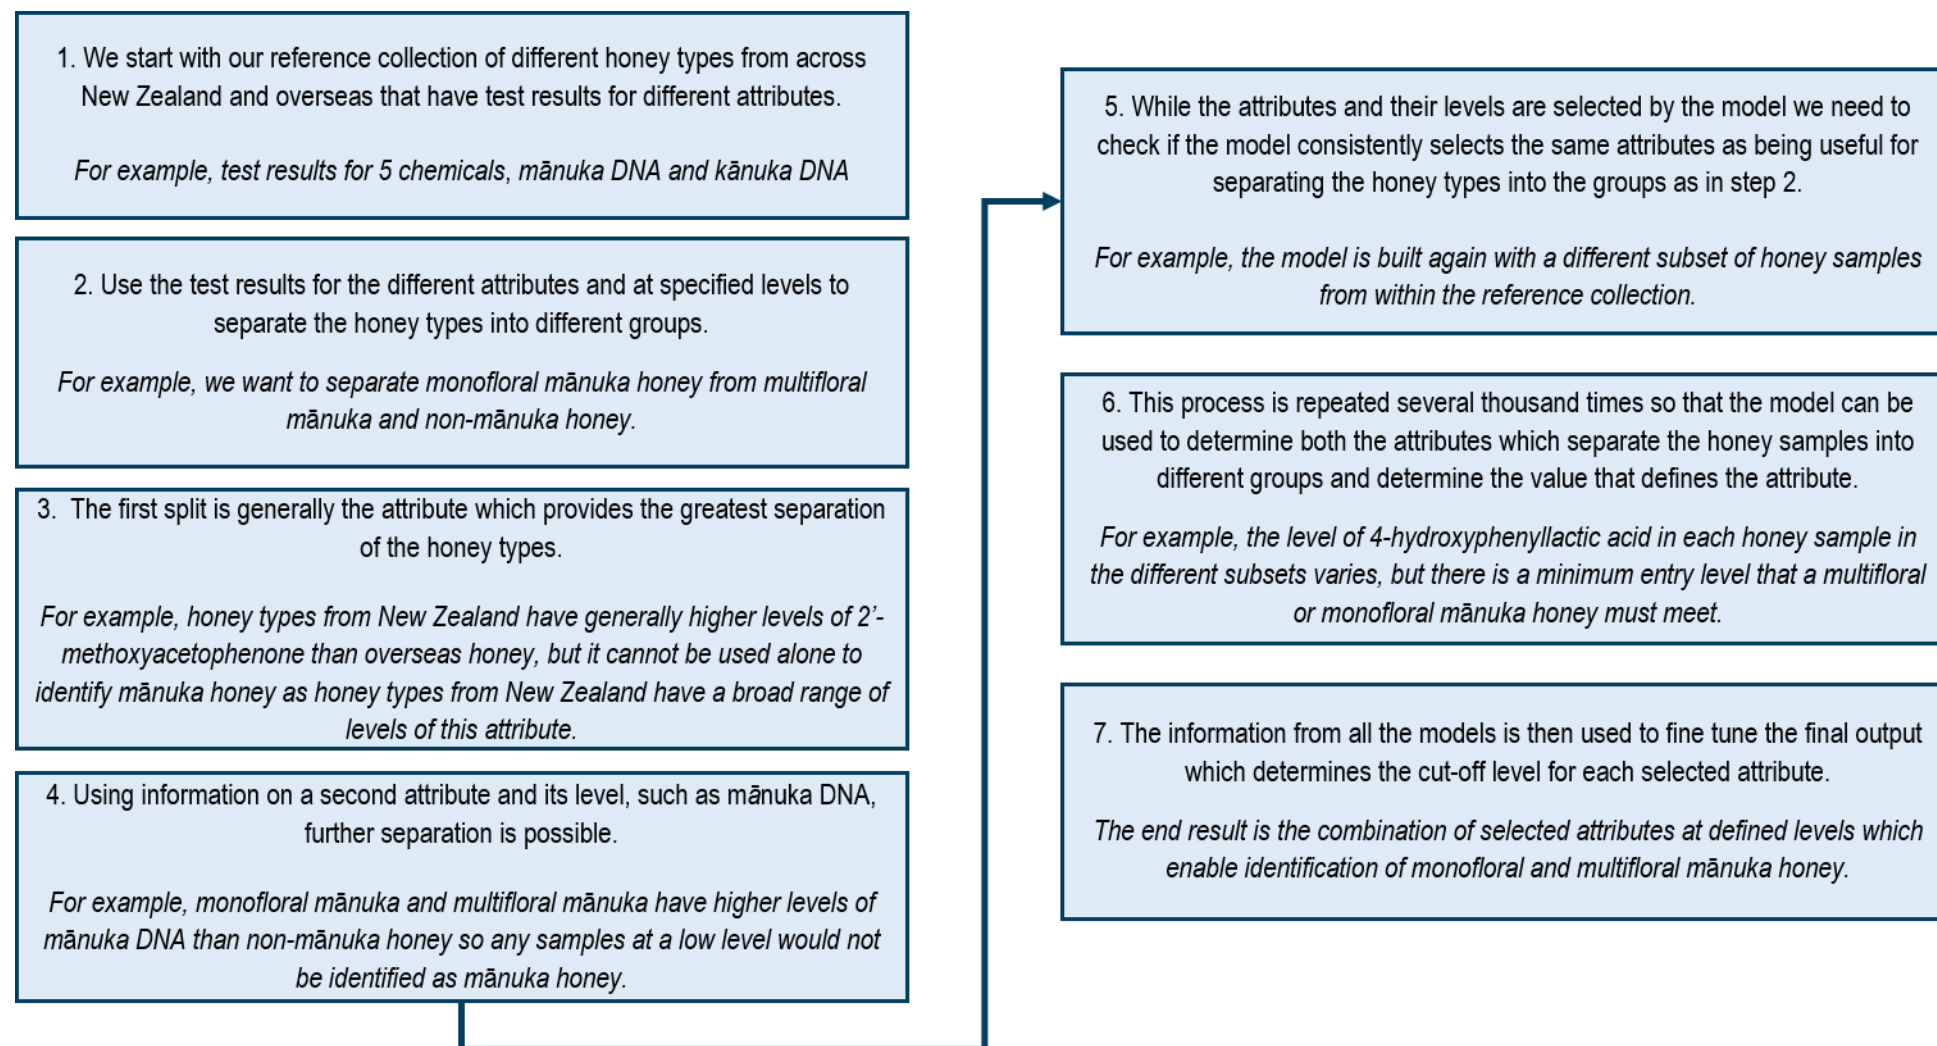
1. We start with our reference collection of different honey types from across New Zealand and overseas that have test results for different attributes.

For example, test results for 5 chemicals, mānuka DNA and kānuka DNA

2. Use the test results for the different attributes and at specified levels to separate the honey types into different groups.

For example, we want to separate monofloral mānuka honey from multifloral mānuka and non-mānuka honey.

3. The first split is generally the attribute which provides the greatest separation of the honey types.

For example, honey types from New Zealand have generally higher levels of 2'-methoxyacetophenone than overseas honey, but it cannot be used alone to identify mānuka honey as honey types from New Zealand have a broad range of levels of this attribute.

4. Using information on a second attribute and its level, such as mānuka DNA, further separation is possible.

For example, monofloral mānuka and multifloral mānuka have higher levels of mānuka DNA than non-mānuka honey so any samples at a low level would not be identified as mānuka honey.

5. While the attributes and their levels are selected by the model we need to check if the model consistently selects the same attributes as being useful for separating the honey types into the groups as in step 2.

For example, the model is built again with a different subset of honey samples from within the reference collection.

6. This process is repeated several thousand times so that the model can be used to determine both the attributes which separate the honey samples into different groups and determine the value that defines the attribute.

For example, the level of 4-hydroxyphenyllactic acid in each honey sample in the different subsets varies, but there is a minimum entry level that a multifloral or monofloral mānuka honey must meet.

7. The information from all the models is then used to fine tune the final output which determines the cut-off level for each selected attribute.

The end result is the combination of selected attributes at defined levels which enable identification of monofloral and multifloral mānuka honey.